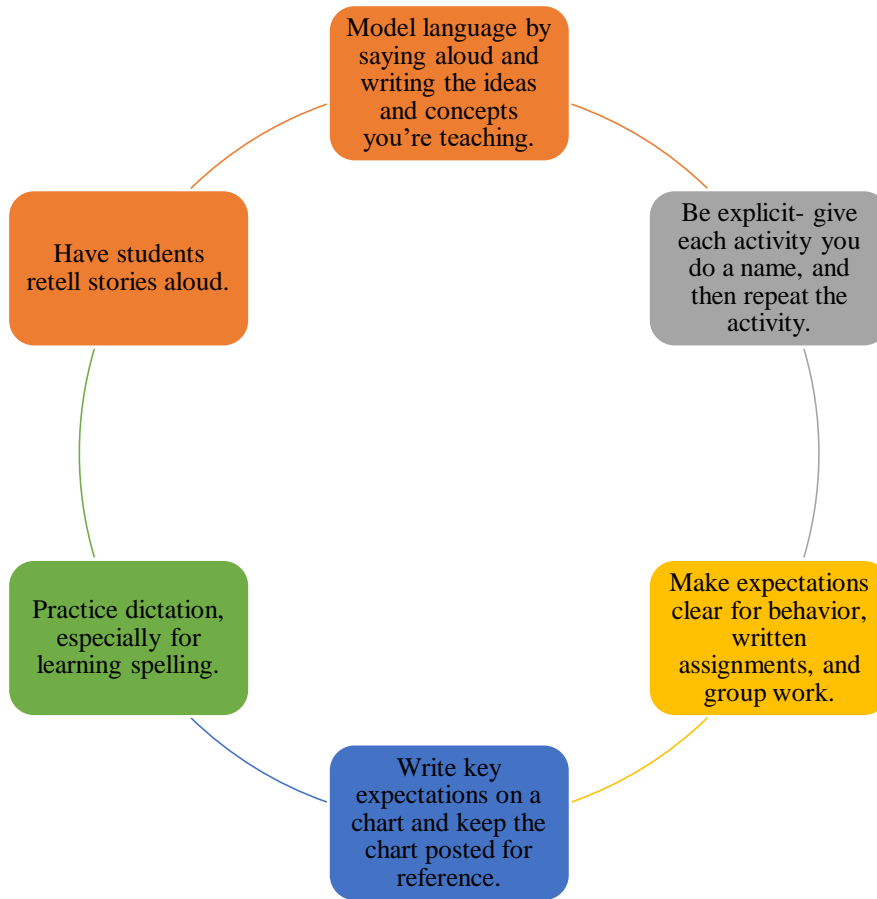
Model language by saying aloud and writing the ideas and concepts you’re teaching.

Be explicit- give each activity you do a name, and then repeat the activity.

Make expectations clear for behavior, written assignments, and group work.

Write key expectations on a chart and keep the chart posted for reference.

Practice dictation, especially for learning spelling.

Have students retell stories aloud.